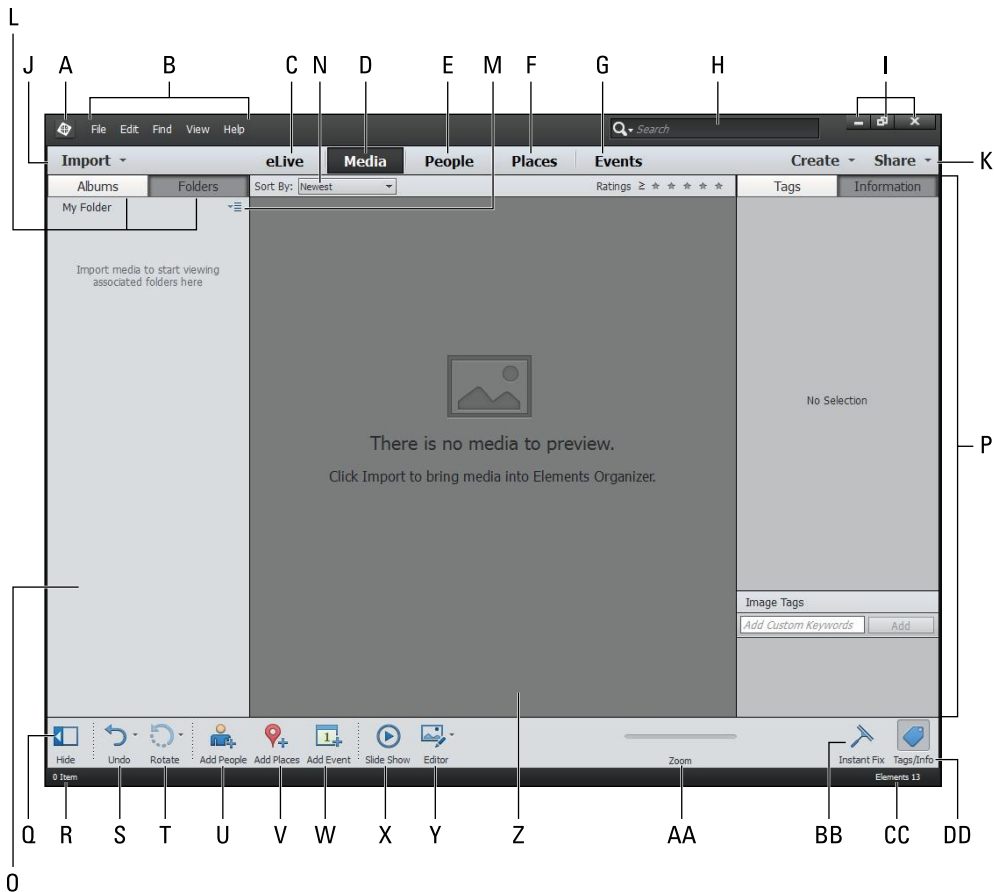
L

J A B C N D E M F G H I

File Edit Find View Help

Search

Import eLive Media People Places Events Create Share K

Albums Folders Sort By: Newest Ratings ≥ Tags Information

My Folder

Import media to start viewing associated folders here

There is no media to preview.

Click Import to bring media into Elements Organizer.

No Selection

P

Image Tags

Add Custom Keywords Add

Hide Undo Rotate Add People Add Places Add Event Slide Show Editor Zoom Instant Fix Tags/Info

0 Item Elements 13

Q R S T U V W X Y Z AA BB CC DD

O